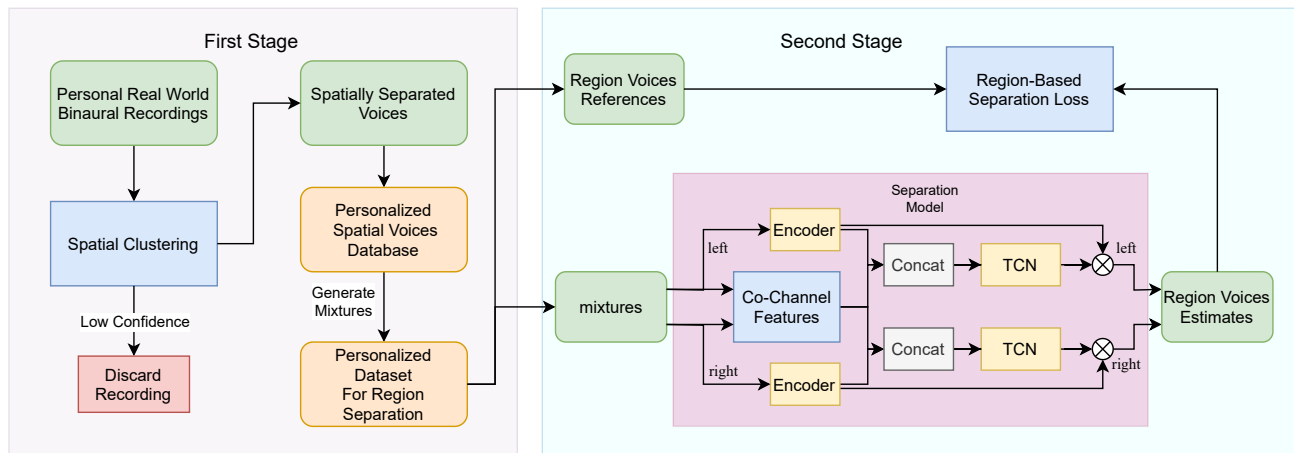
First Stage

Personal Real World Binaural Recordings

Spatial Clustering

Low Confidence

Discard Recording

Spatially Separated Voices

Personalized Spatial Voices Database

Generate Mixtures

Personalized Dataset For Region Separation

Second Stage

Region Voices References

Region-Based Separation Loss

Separation Model

mixtures

left

right

Encoder

Co-Channel Features

Encoder

Concat

TCN

Concat

TCN

left

right

Region Voices Estimates